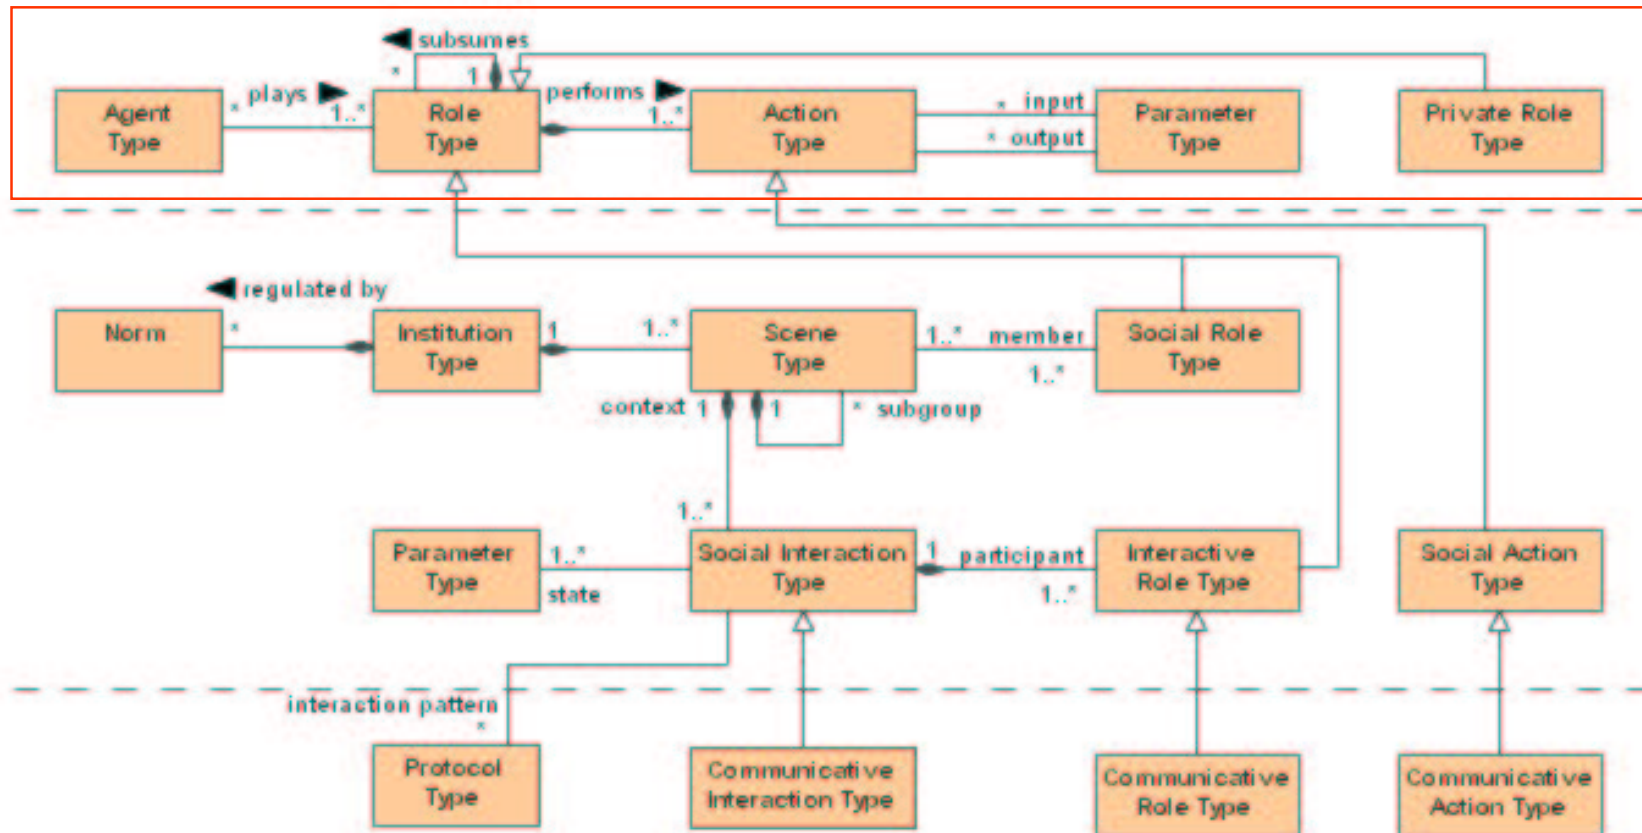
subsumes
* 1
Agent Type
* plays 1..*
Role Type
performs 1..*
Action Type
* input
* output
Parameter Type
Private Role Type

regulated by
Norm
*
Institution Type
1
1..*
Scene Type
1..* member
1..*
Social Role Type
context 1
1
* subgroup
1..*
Parameter Type
1..*
state
Social Interaction Type
1 participant
1..*
Interactive Role Type
Social Action Type

interaction pattern
*
Protocol Type
Communicative Interaction Type
Communicative Role Type
Communicative Action Type